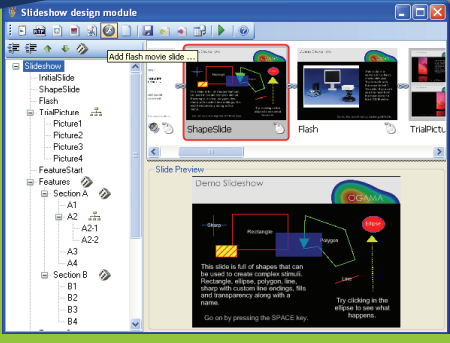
Slideshow design module

Add flash movie slide ...

Slideshow
InitialSlide
ShapeSlide
Flash
TrialPicture
Picture1
Picture2
Picture3
Picture4
FeatureStart
Features
Section A
A1
A2
A2-1
A2-2
A3
A4
Section B
B1
B2
B3
B4

ShapeSlide
Flash
TrialPict

Slide Preview

Demo Slideshow

OGAMA

Rectangle

Polygon

Ellipse

Line

This slide is full of shapes that can be used to create complex stimuli. Rectangle, ellipse, polygon, line, sharp with custom line endings, fills and transparency along with a name.

Try clicking in the ellipse to see what happens.

Go on by pressing the SPACE key.